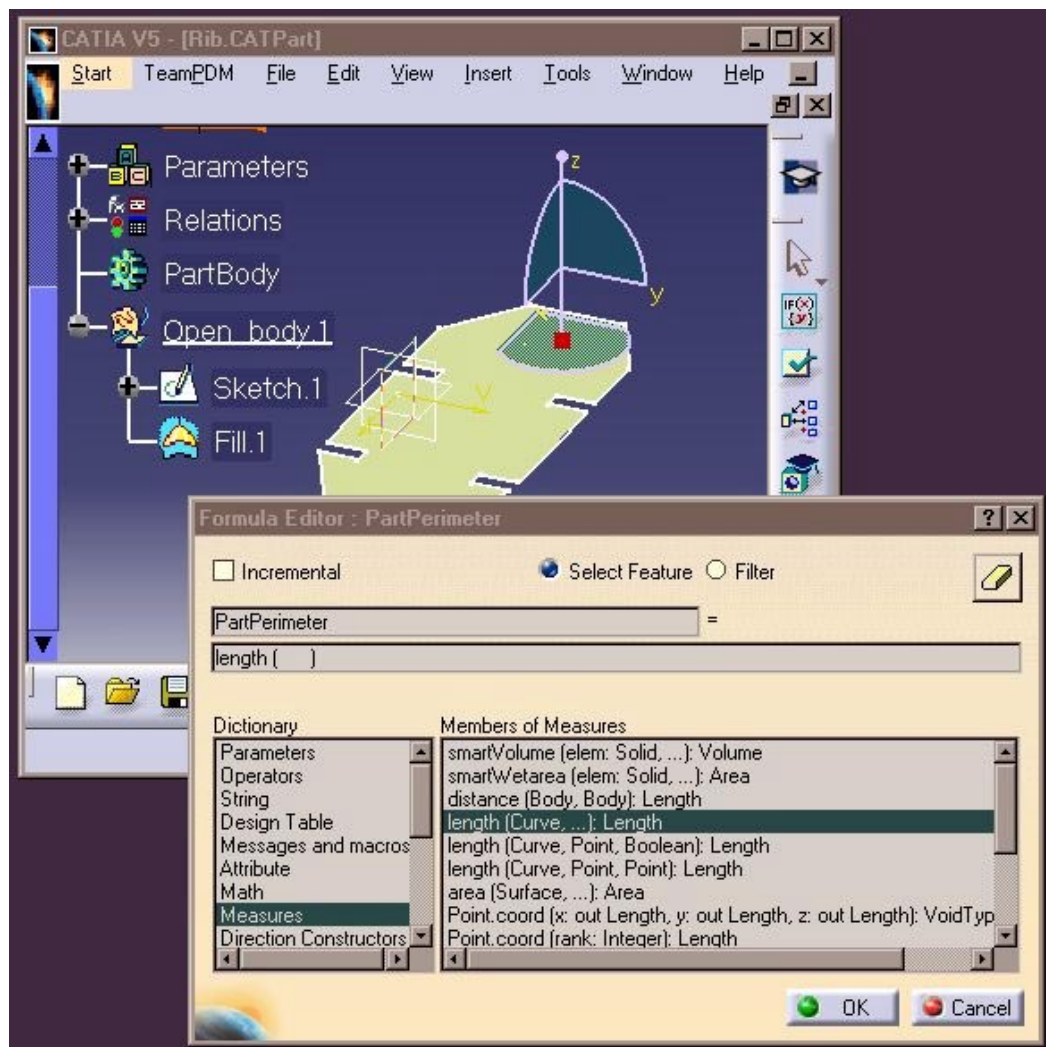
CATIA V5 - [Rib.CATPart]

Start TeamPDM File Edit View Insert Tools Window Help

Parameters
Relations
PartBody
Open_body.1
Sketch.1
Fill.1

z
y
V

Formula Editor : PartPerimeter

Incremental
Select Feature
Filter

PartPerimeter
=
length ( )

Dictionary
Parameters
Operators
String
Design Table
Messages and macros
Attribute
Math
Measures
Direction Constructors

Members of Measures
smartVolume (elem: Solid, ...): Volume
smartWetarea (elem: Solid, ...): Area
distance (Body, Body): Length
length (Curve, ...): Length
length (Curve, Point, Boolean): Length
length (Curve, Point, Point): Length
area (Surface, ...): Area
Point.coord (x: out Length, y: out Length, z: out Length): VoidTyp
Point.coord (rank: Integer): Length

OK
Cancel